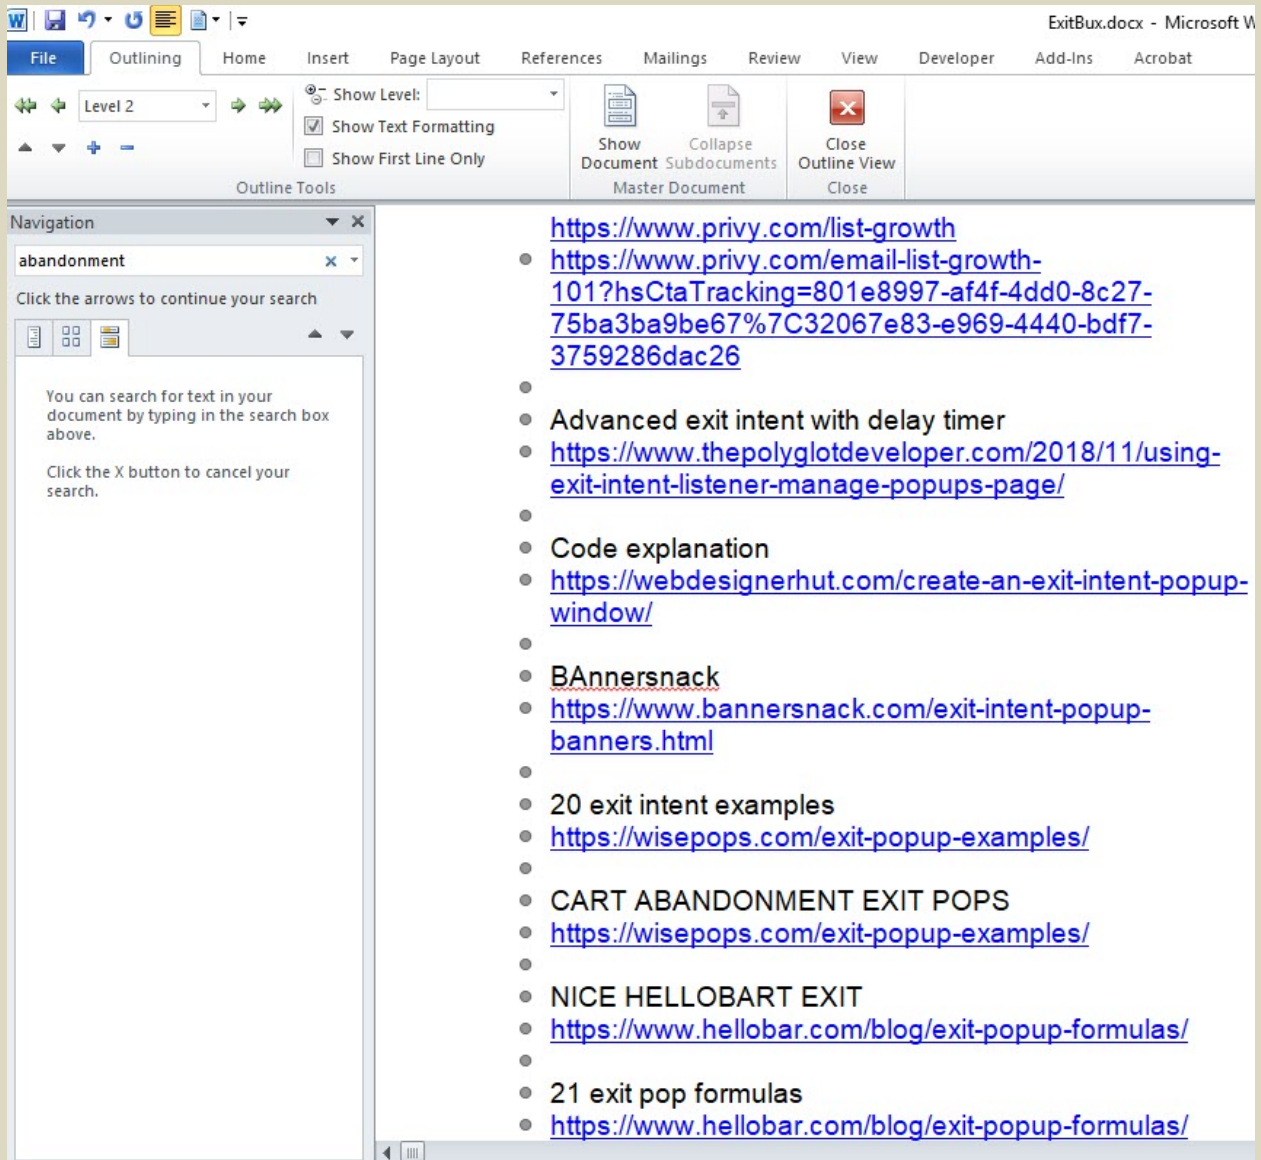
ExitBux.docx - Microsoft W

File | Outlining | Home | Insert | Page Layout | References | Mailings | Review | View | Developer | Add-Ins | Acrobat

Level 2

Show Level:

Show Text Formatting

Show First Line Only

Outline Tools

Show Document

Collapse Subdocuments

Master Document

Close Outline View

Close

Navigation

abandonment

Click the arrows to continue your search

You can search for text in your document by typing in the search box above.

Click the X button to cancel your search.

https://www.privy.com/list-growth

https://www.privy.com/email-list-growth-101?hsCtaTracking=801e8997-af4f-4dd0-8c27-75ba3ba9be67%7C32067e83-e969-4440-bdf7-3759286dac26

Advanced exit intent with delay timer

https://www.thepolyglotdeveloper.com/2018/11/using-exit-intent-listener-manage-popups-page/

Code explanation

https://webdesignerhut.com/create-an-exit-intent-popup-window/

BAnnersnack

https://www.bannersnack.com/exit-intent-popup-banners.html

20 exit intent examples

https://wisepops.com/exit-popup-examples/

CART ABANDONMENT EXIT POPS

https://wisepops.com/exit-popup-examples/

NICE HELLOBART EXIT

https://www.hellobar.com/blog/exit-popup-formulas/

21 exit pop formulas

https://www.hellobar.com/blog/exit-popup-formulas/